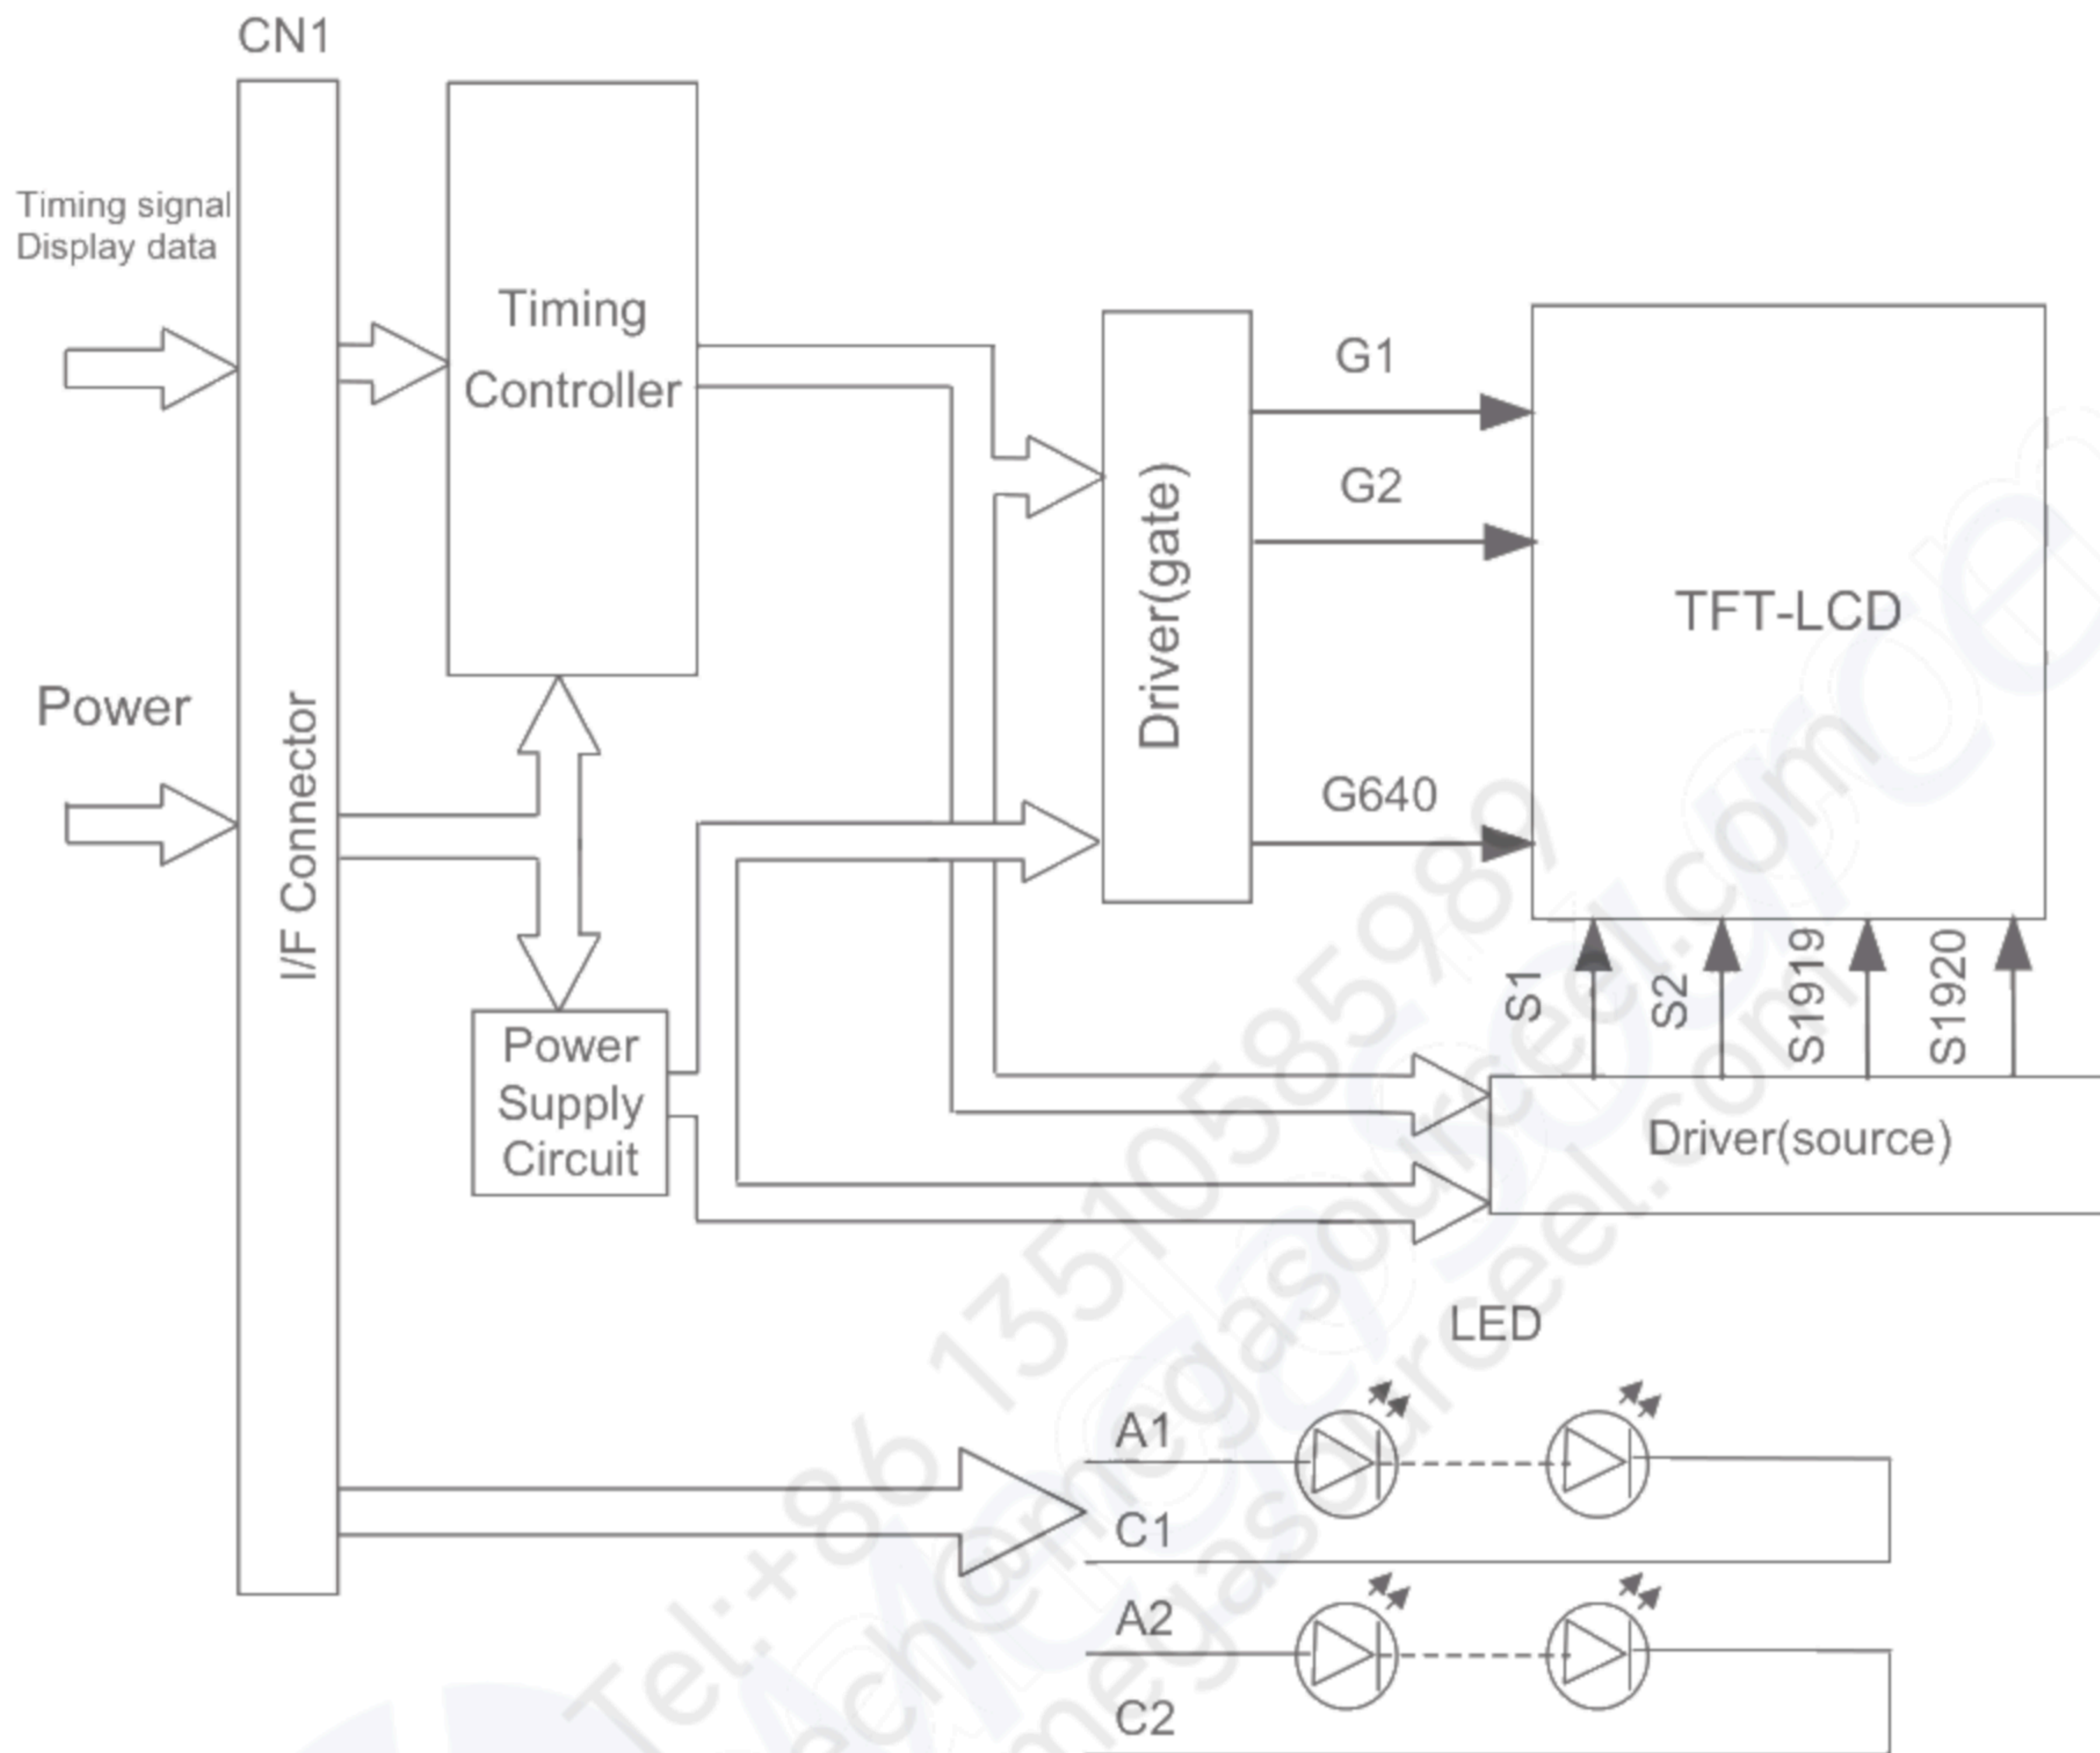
CN1

Timing signal
Display data

Timing Controller

I/F Connector

Power

Power Supply Circuit

Driver(gate)

G1

G2

G640

TFT-LCD

S1

S2

S1919

S1920

Driver(source)

LED

A1

C1

A2

C2

Tel:+86 13510585989
szchemegasourceel.com
megasourceel.com